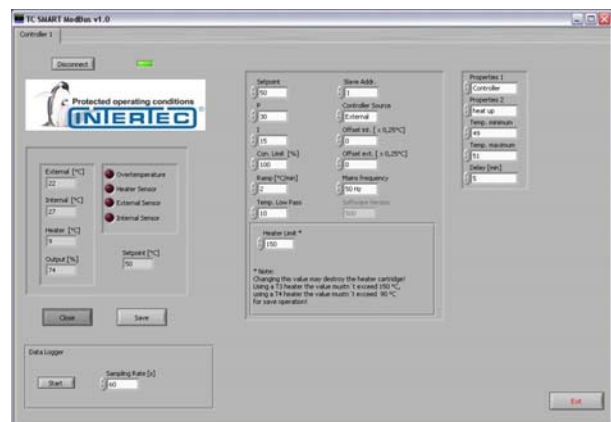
TC SMART ModBus v1.0

Controller 1

Disconnect

Protected operating conditions

INTERTEC

External [°C]
22

Internal [°C]
27

Heater [°C]
9

Output [%]
74

Overtemperature

Heater Sensor

External Sensor

Internal Sensor

Setpoint [°C]
50

Close

Save

Data Logger

Start

Sampling Rate [s]
60

Setpoint
50

P
30

I
15

Curr. Limit [%]
100

Ramp [°C/min]
2

Temp. Low Pass
10

Slave Addr.
1

Controller Source
External

Offset int. [ x 0,25°C]
0

Offset ext. [ x 0,25°C]
0

Mains frequency
50 Hz

Software Version
500

Heater Limit *
150

* Note:
Changing this value may destroy the heater cartridge!
Using a T3 heater the value mustn´t exceed 150 °C,
using a T4 heater the value mustn´t exceed 90 °C
for save operation!

Properties 1
Controller

Properties 2
heat up

Temp. minimum
49

Temp. maximum
51

Delay [min]
5

Exit